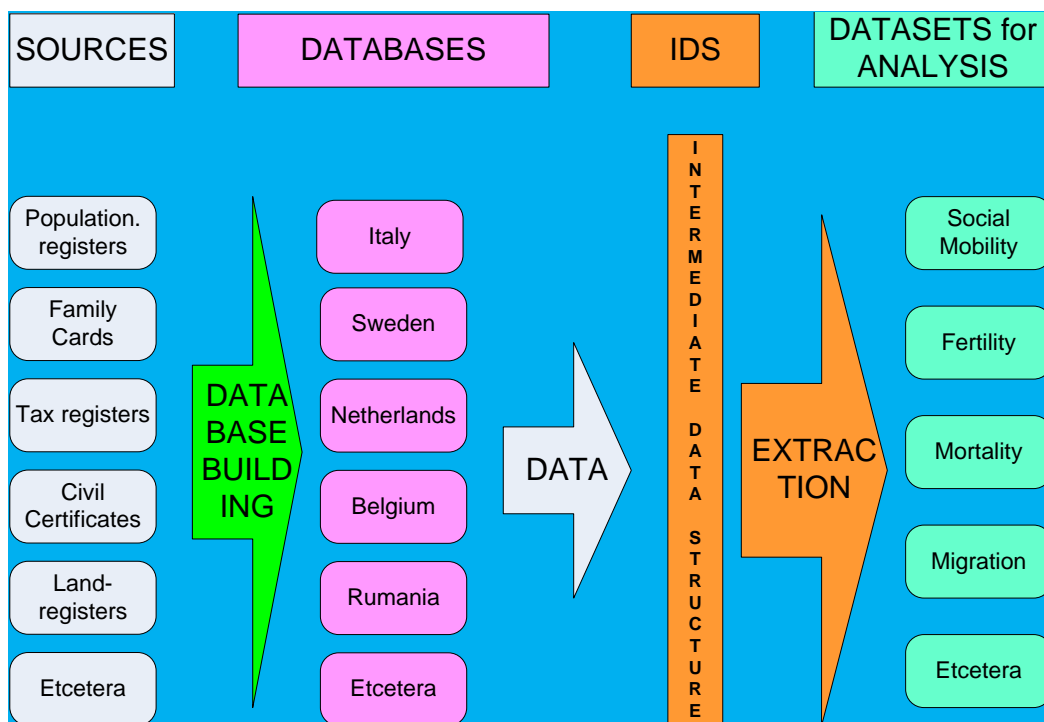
SOURCES

DATABASES

IDS

DATASETS for ANALYSIS

Population. registers

Family Cards

Tax registers

Civil Certificates

Land-registers

Etcetera

DATA BASE BUILD ING

Italy

Sweden

Netherlands

Belgium

Rumania

Etcetera

DATA

I N T E R M E D I A T E D A T A S T R U C T U R E

EXTRAC TION

Social Mobility

Fertility

Mortality

Migration

Etcetera